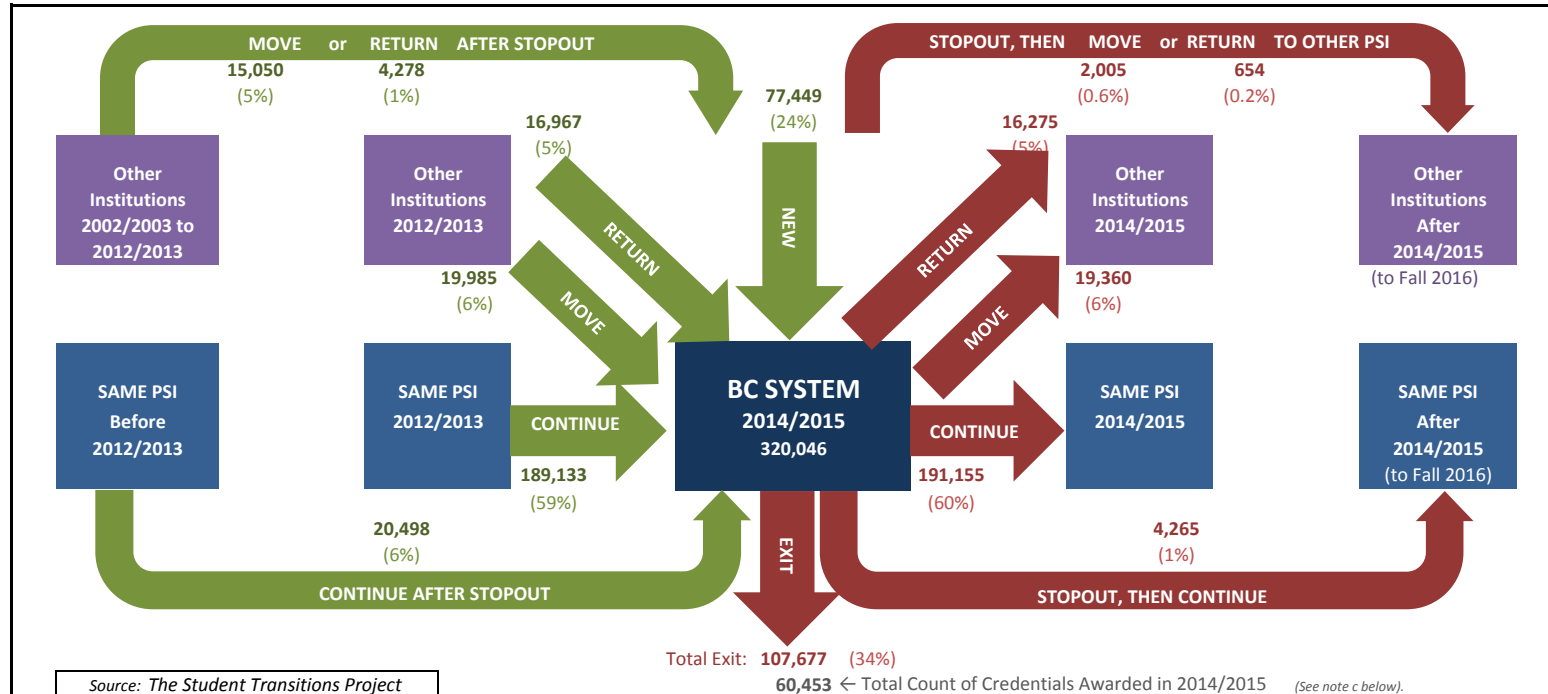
MOVE or RETURN AFTER STOPOUT
15,050 (5%)
4,278 (1%)

STOPOUT, THEN MOVE or RETURN TO OTHER PSI
2,005 (0.6%)
654 (0.2%)

77,449 (24%)
NEW

16,967 (5%)
RETURN

19,985 (6%)
MOVE

Other Institutions 2002/2003 to 2012/2013

Other Institutions 2012/2013

16,275 (5%)
RETURN

19,360 (6%)
MOVE

Other Institutions 2014/2015

Other Institutions After 2014/2015 (to Fall 2016)

SAME PSI Before 2012/2013

SAME PSI 2012/2013

CONTINUE
189,133 (59%)

BC SYSTEM 2014/2015 320,046

CONTINUE
191,155 (60%)

SAME PSI 2014/2015

SAME PSI After 2014/2015 (to Fall 2016)

20,498 (6%)
CONTINUE AFTER STOPOUT

EXIT

4,265 (1%)
STOPOUT, THEN CONTINUE

Total Exit: 107,677 (34%)
60,453 ← Total Count of Credentials Awarded in 2014/2015 (See note c below).

Source: The Student Transitions Project